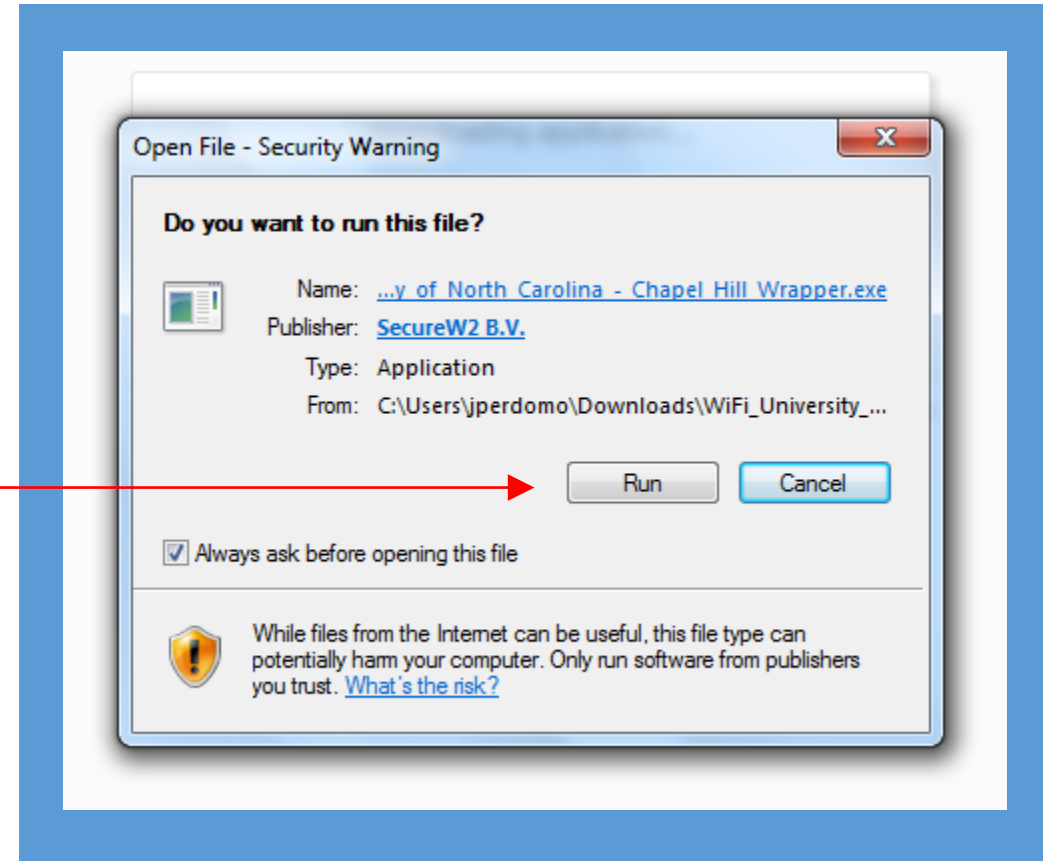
Open File - Security Warning

Do you want to run this file?

Name: ...y of North Carolina - Chapel Hill Wrapper.exe
Publisher: SecureW2 B.V.
Type: Application
From: C:\Users\jperdomo\Downloads\WiFi_University_...

Run
Cancel

Always ask before opening this file

While files from the Internet can be useful, this file type can potentially harm your computer. Only run software from publishers you trust. What's the risk?